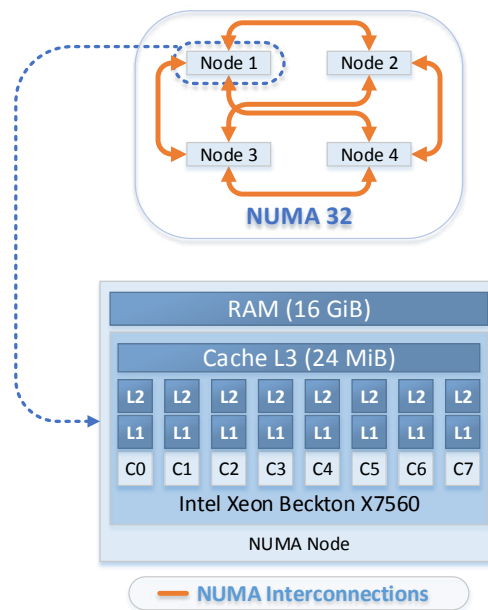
Node 1
Node 2
Node 3
Node 4
NUMA 32

RAM (16 GiB)
Cache L3 (24 MiB)

| L2 | L2 | L2 | L2 | L2 | L2 | L2 | L2 |
|---|---|---|---|---|---|---|---|
| L1 | L1 | L1 | L1 | L1 | L1 | L1 | L1 |
| C0 | C1 | C2 | C3 | C4 | C5 | C6 | C7 |

Intel Xeon Beckton X7560
NUMA Node

NUMA Interconnections